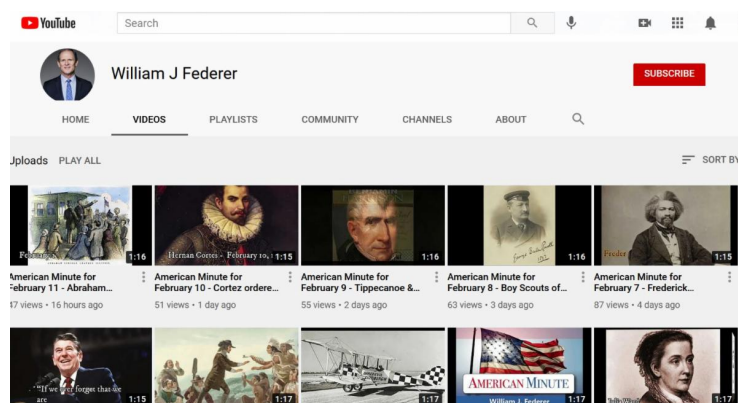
YouTube

Search

William J Federer

SUBSCRIBE

HOME VIDEOS PLAYLISTS COMMUNITY CHANNELS ABOUT

Jploads PLAY ALL

SORT BY

Februar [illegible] 1:16
American Minute for February 11 - Abraham...
47 views • 16 hours ago

Hernan Cortez - February 10, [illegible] 1:15
American Minute for February 10 - Cortez ordere...
51 views • 1 day ago

1:16
American Minute for February 9 - Tippecanoe &...
55 views • 2 days ago

1:16
American Minute for February 8 - Boy Scouts of...
63 views • 3 days ago

Freder 1:15
American Minute for February 7 - Frederick...
87 views • 4 days ago

"If we ever forget that we are 1:15

1:17

1:17

AMERICAN MINUTE
William J. Federer 1:17

1:17